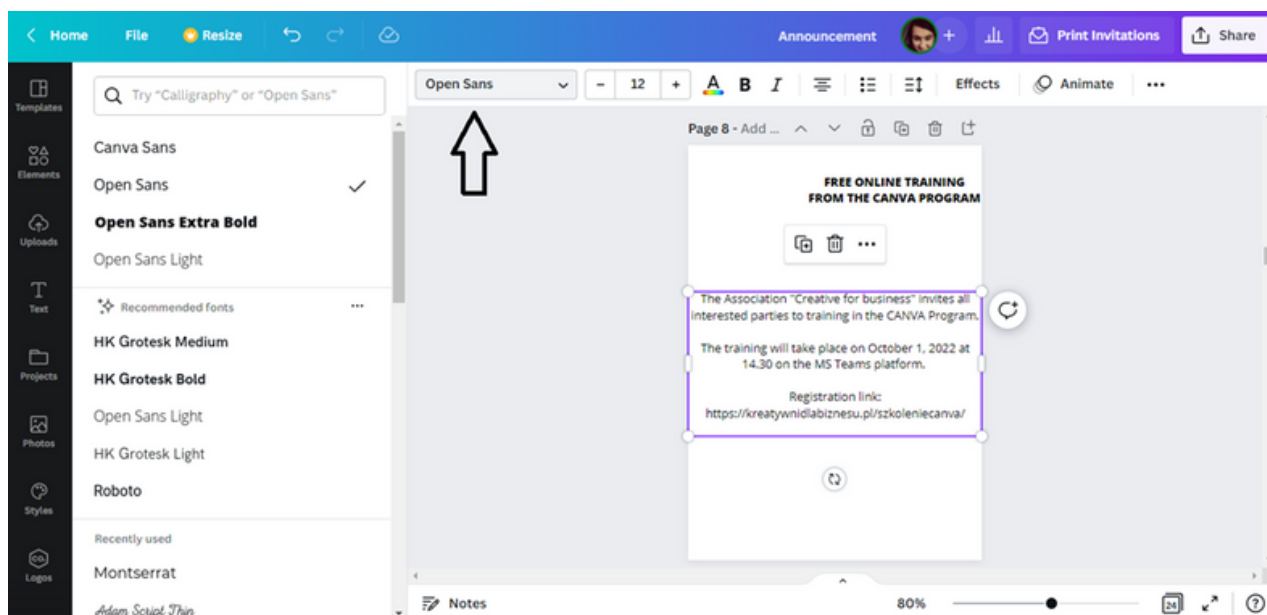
Home File Resize Announcement Print Invitations Share

Templates
Elements
Uploads
Text
Projects
Photos
Styles
Logos

Try "Calligraphy" or "Open Sans"

Canva Sans
Open Sans
Open Sans Extra Bold
Open Sans Light

Recommended fonts

HK Grotesk Medium
HK Grotesk Bold
Open Sans Light
HK Grotesk Light
Roboto

Recently used

Montserrat
Adam Script Thin

Open Sans 12 Effects Animate

Page 8 - Add ...

FREE ONLINE TRAINING FROM THE CANVA PROGRAM

The Association "Creative for business" invites all interested parties to training in the CANVA Program.

The training will take place on October 1, 2022 at 14.30 on the MS Teams platform.

Registration link: https://kreatywnidlabiznesu.pl/szkoleniecanva/

Notes 80% 24 ?